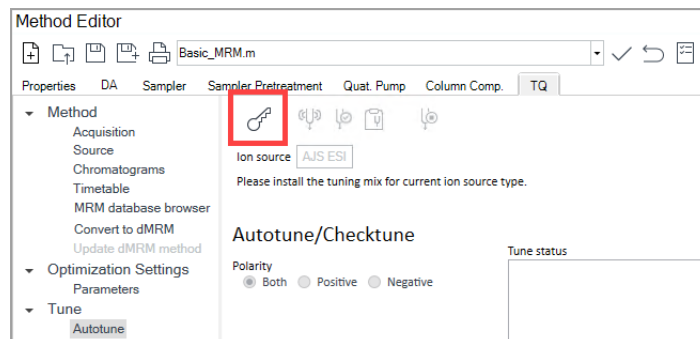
Method Editor

Basic_MRM.m

Properties DA Sampler Sampler Pretreatment Quat. Pump Column Comp. TQ

Method
Acquisition
Source
Chromatograms
Timetable
MRM database browser
Convert to dMRM
Update dMRM method
Optimization Settings
Parameters
Tune
Autotune

Ion source AJS ESI

Please install the tuning mix for current ion source type.

Autotune/Checktune

Polarity
Both Positive Negative

Tune status